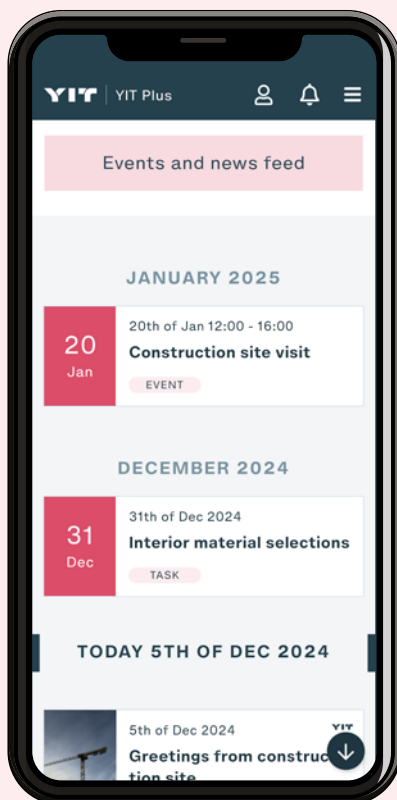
YIT | YIT Plus

Events and news feed

JANUARY 2025

20
Jan

20th of Jan 12:00 - 16:00

Construction site visit

EVENT

DECEMBER 2024

31
Dec

31th of Dec 2024

Interior material selections

TASK

TODAY 5TH OF DEC 2024

5th of Dec 2024

YIT

Greetings from construction site